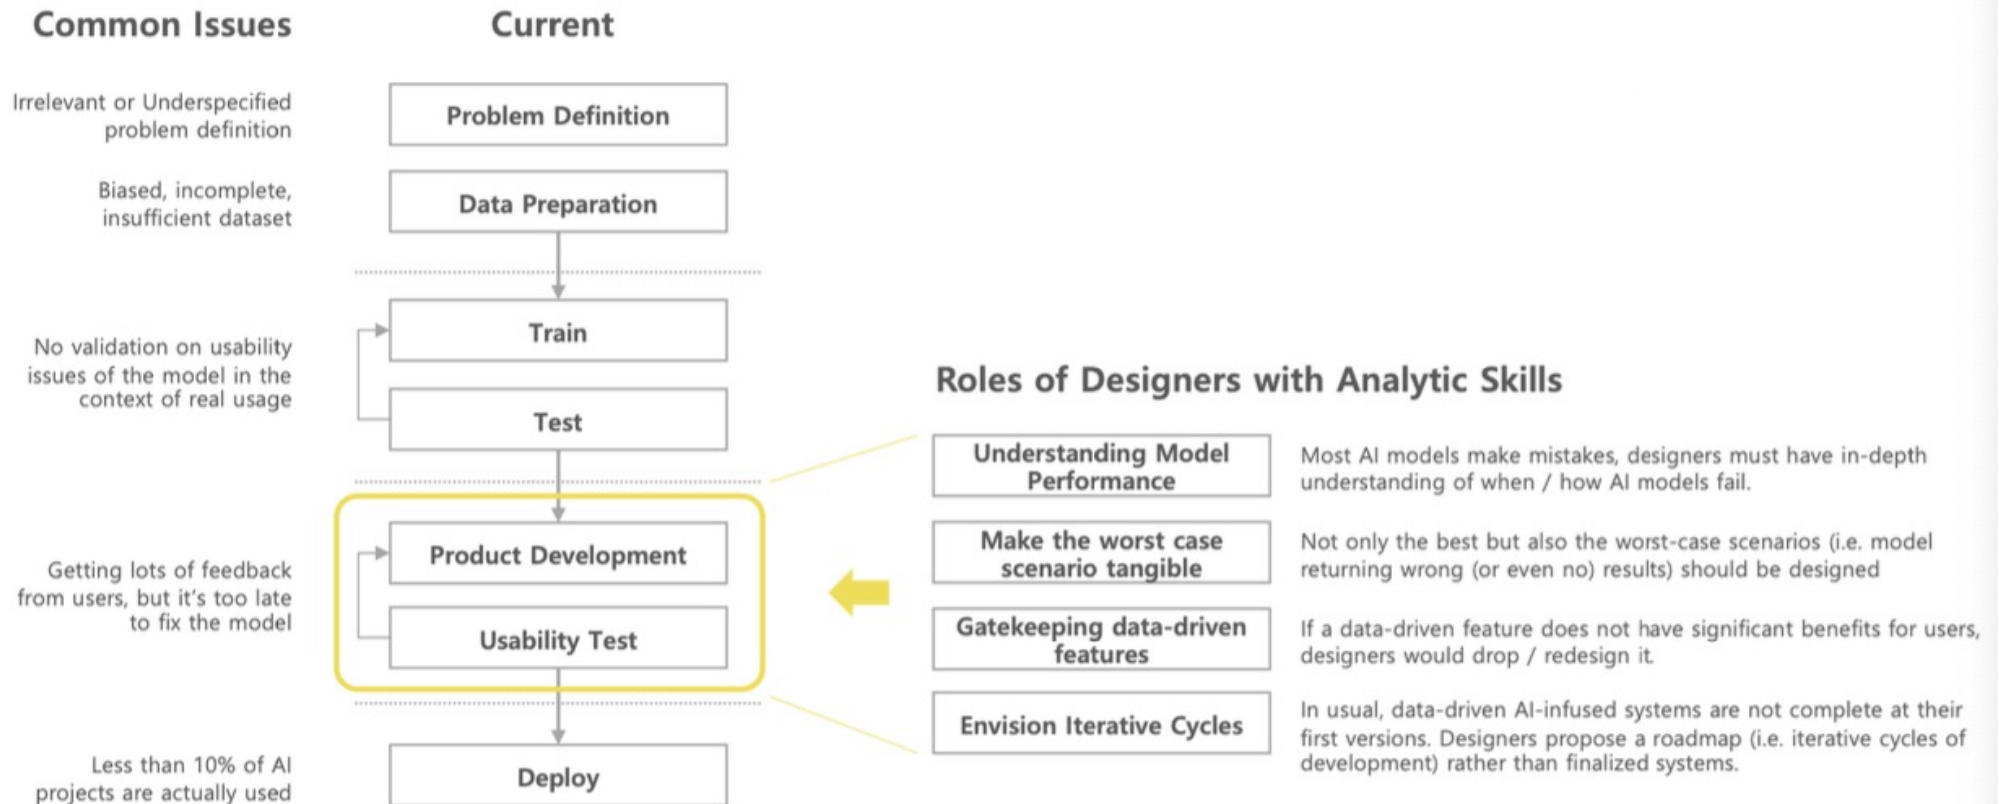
Common Issues

Current

Irrelevant or Underspecified problem definition

Problem Definition

Biased, incomplete, insufficient dataset

Data Preparation

Train

No validation on usability issues of the model in the context of real usage

Test

Product Development

Getting lots of feedback from users, but it's too late to fix the model

Usability Test

Less than 10% of AI projects are actually used

Deploy

Roles of Designers with Analytic Skills

Understanding Model Performance

Most AI models make mistakes, designers must have in-depth understanding of when / how AI models fail.

Make the worst case scenario tangible

Not only the best but also the worst-case scenarios (i.e. model returning wrong (or even no) results) should be designed

Gatekeeping data-driven features

If a data-driven feature does not have significant benefits for users, designers would drop / redesign it.

Envision Iterative Cycles

In usual, data-driven AI-infused systems are not complete at their first versions. Designers propose a roadmap (i.e. iterative cycles of development) rather than finalized systems.